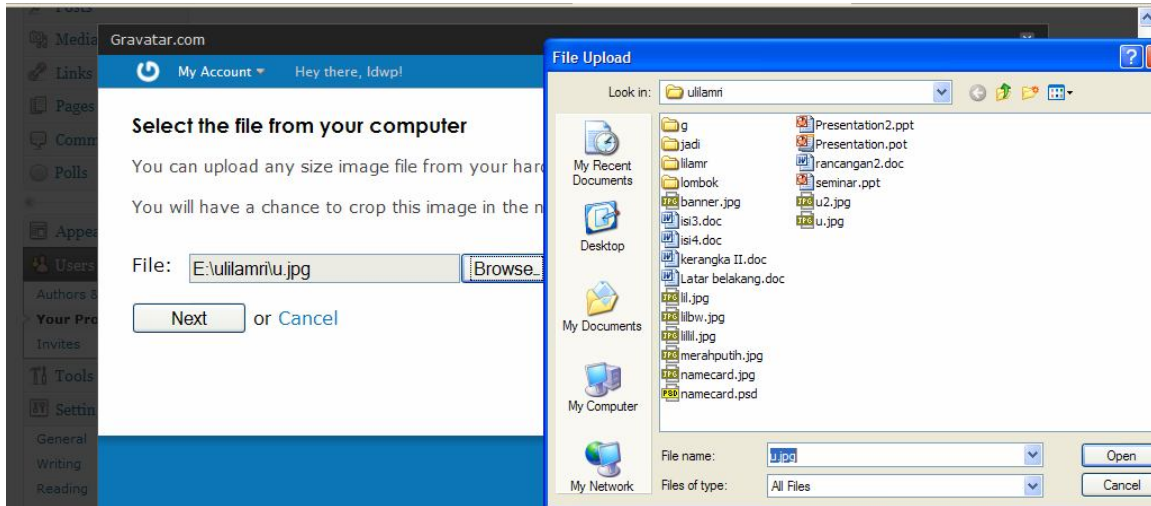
Media
Links
Pages
Comm
Polls
Appea
Users
Authors &
Your Pro
Invites
Tools
Settin
General
Writing
Reading

Gravatar.com

My Account ▾ Hey there, ldwp!

Select the file from your computer

You can upload any size image file from your hard

You will have a chance to crop this image in the n

File: E:\ulilamri\u.jpg Browse...

Next or Cancel

File Upload

Look in: ulilamri

My Recent Documents
Desktop
My Documents
My Computer
My Network

g
jadi
lilamr
lombok
banner.jpg
isi3.doc
isi4.doc
kerangka II.doc
Latar belakang.doc
lil.jpg
lilbw.jpg
lilil.jpg
merahputih.jpg
namecard.jpg
namecard.psd
Presentation2.ppt
Presentation.pot
rancangan2.doc
seminar.ppt
u2.jpg
u.jpg

File name: u.jpg
Files of type: All Files

Open
Cancel